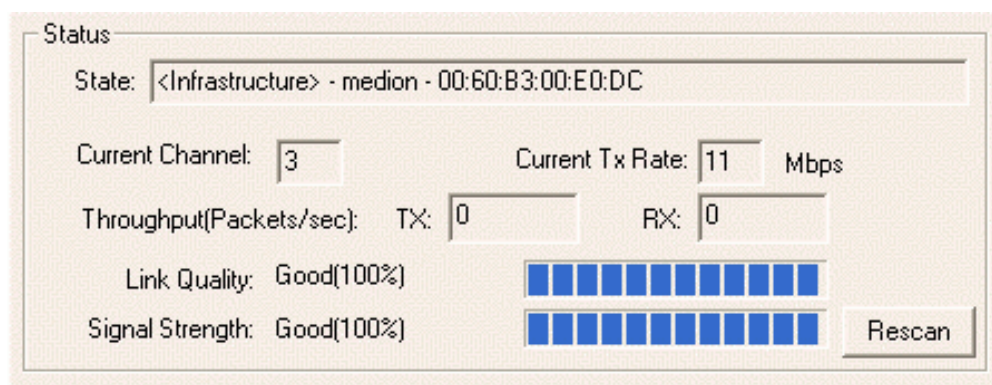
Status

State: <Infrastructure> - medion - 00:60:B3:00:E0:DC

Current Channel: 3

Current Tx Rate: 11 Mbps

Throughput(Packets/sec): TX: 0 RX: 0

Link Quality: Good(100%)

Signal Strength: Good(100%)

Rescan